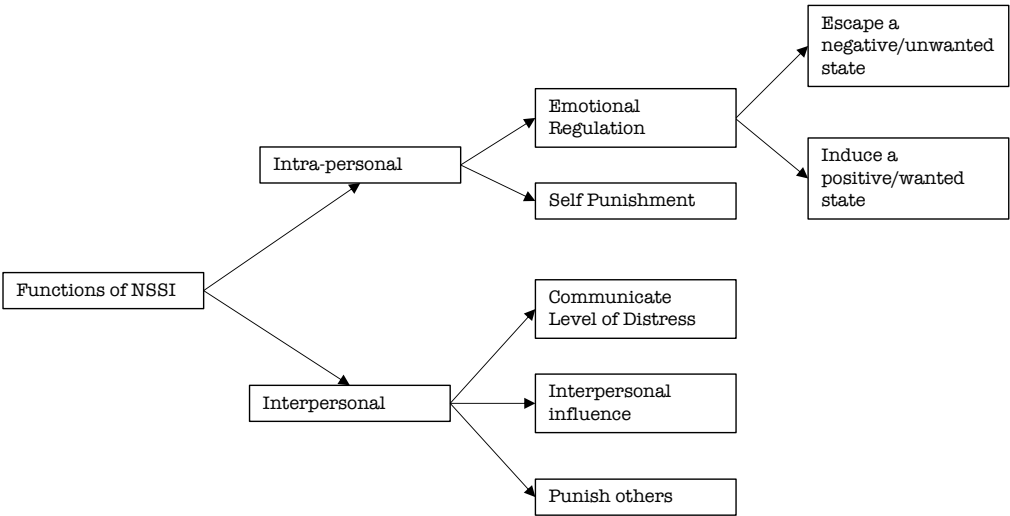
Functions of NSSI

Intra-personal

Emotional Regulation

Escape a negative/unwanted state

Induce a positive/wanted state

Self Punishment

Interpersonal

Communicate Level of Distress

Interpersonal influence

Punish others